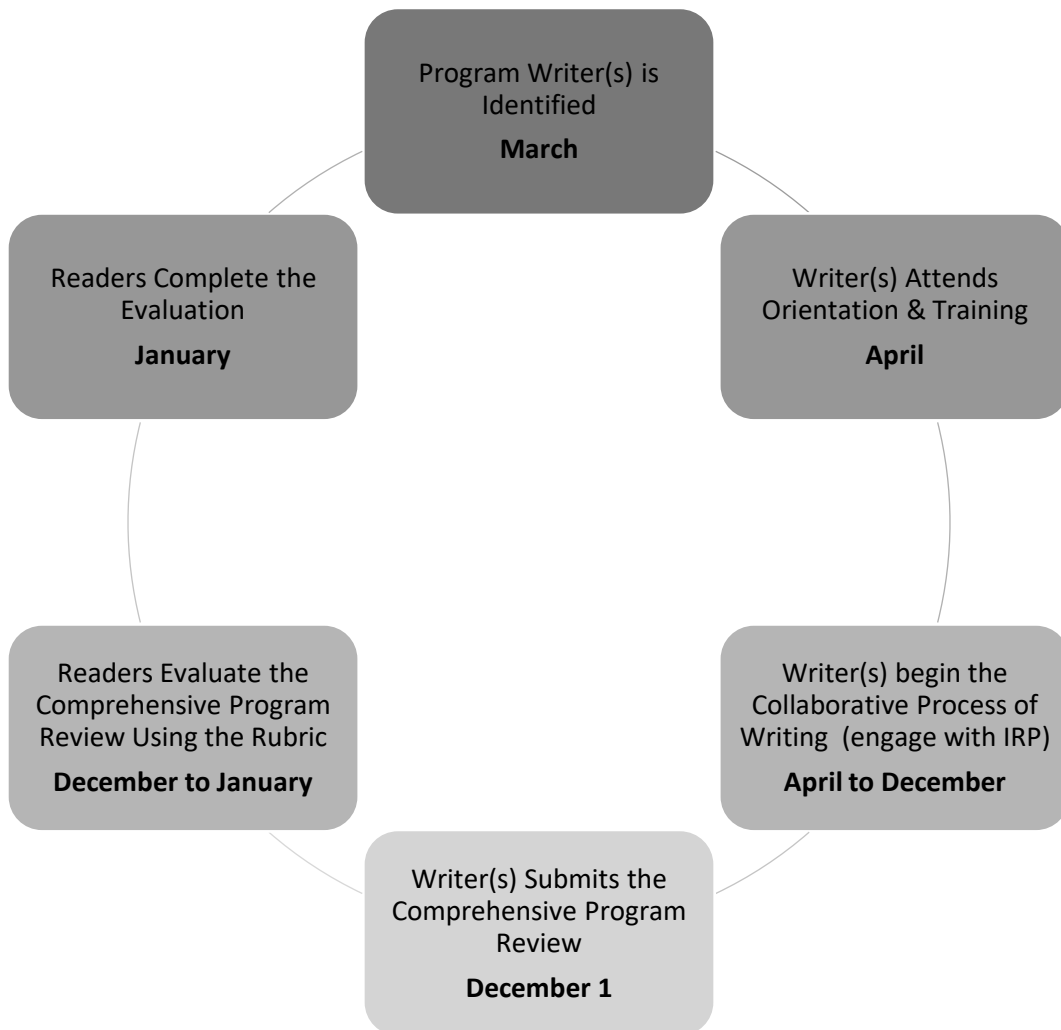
Program Writer(s) is Identified
**March**

Writer(s) Attends Orientation & Training
**April**

Writer(s) begin the Collaborative Process of Writing (engage with IRP)
**April to December**

Writer(s) Submits the Comprehensive Program Review
**December 1**

Readers Evaluate the Comprehensive Program Review Using the Rubric
**December to January**

Readers Complete the Evaluation
**January**